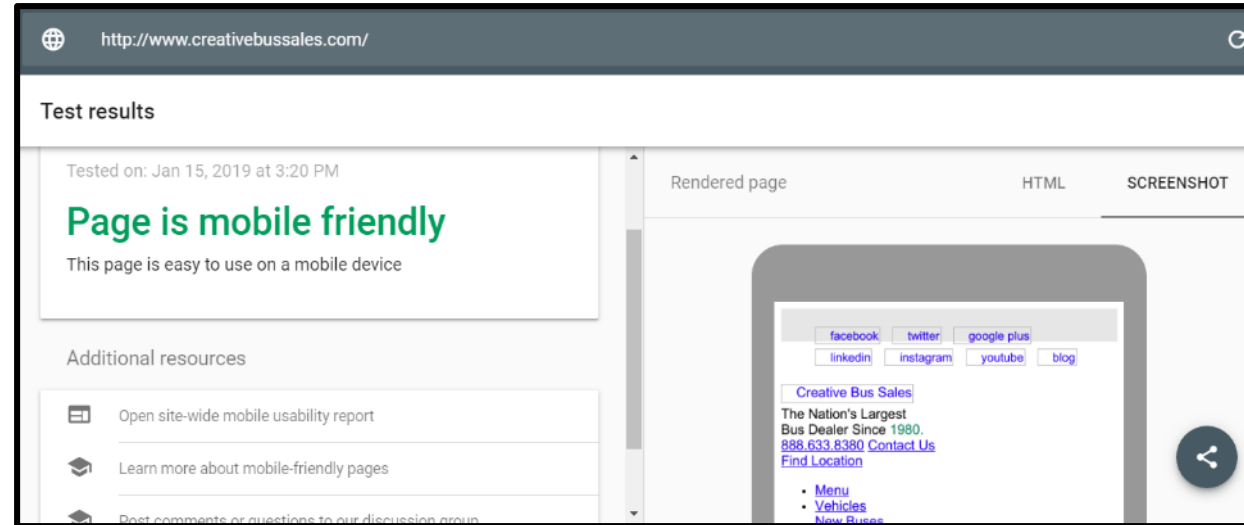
http://www.creativebussales.com/

Test results

Tested on: Jan 15, 2019 at 3:20 PM

Page is mobile friendly

This page is easy to use on a mobile device

Additional resources

Open site-wide mobile usability report

Learn more about mobile-friendly pages

Post comments or questions to our discussion group

Rendered page

HTML

SCREENSHOT

facebook twitter google plus
linkedin instagram youtube blog

Creative Bus Sales

The Nation's Largest Bus Dealer Since 1980.
888.633.8380 Contact Us
Find Location

- Menu
- Vehicles
- New Buses